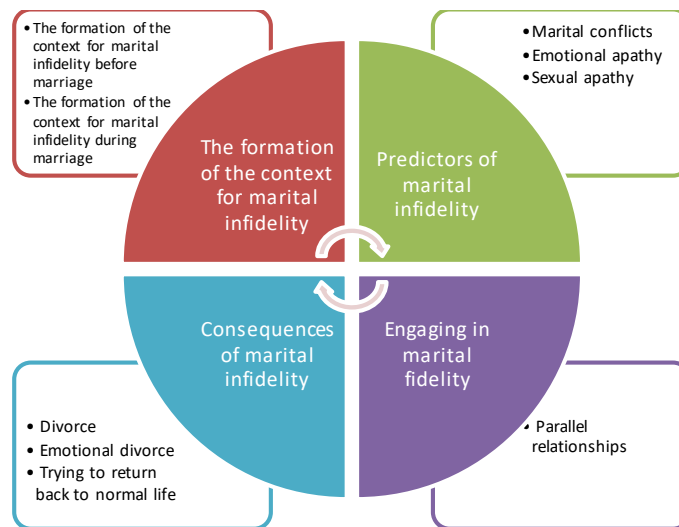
• The formation of the context for marital infidelity before marriage
• The formation of the context for marital infidelity during marriage

• Marital conflicts
• Emotional apathy
• Sexual apathy

The formation of the context for marital infidelity

Predictors of marital infidelity

Consequences of marital infidelity

Engaging in marital fidelity

• Divorce
• Emotional divorce
• Trying to return back to normal life

• Parallel relationships